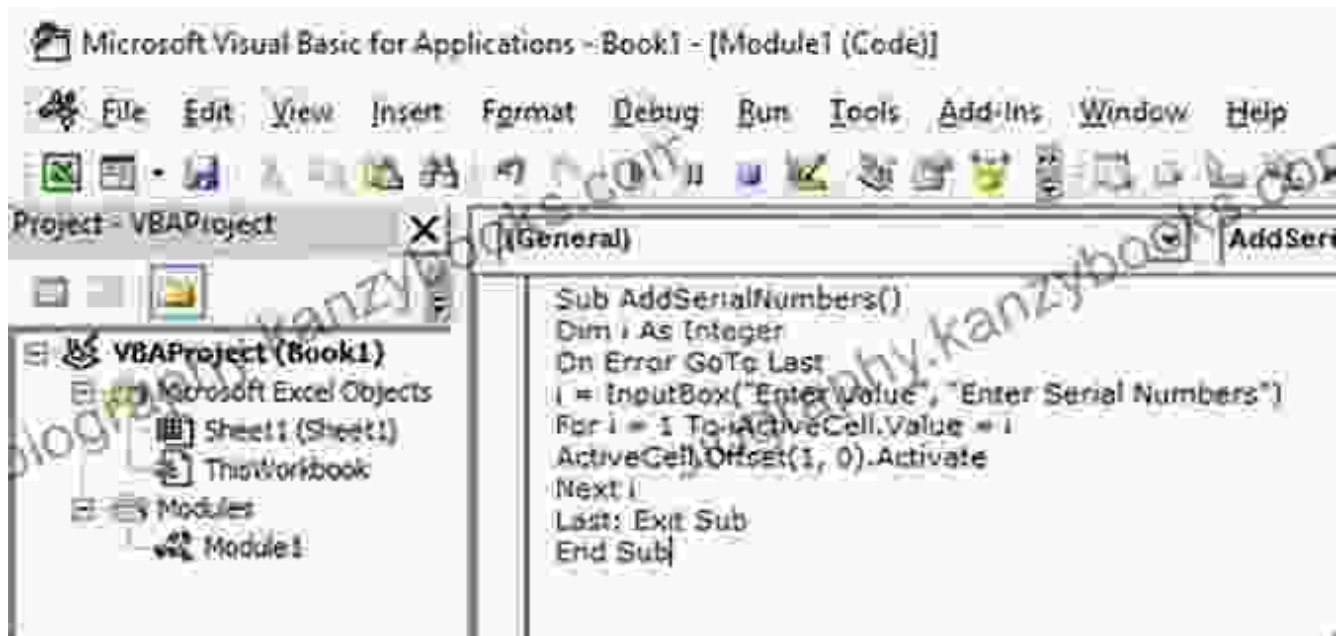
Microsoft Visual Basic for Applications - Book1 - [Module1 (Code)]

File Edit View Insert Format Debug Run Tools Add-Ins Window Help

Project - VBAProject

VBAProject (Book1)
Microsoft Excel Objects
Sheet1 (Sheet1)
ThisWorkbook
Modules
Module1

(General)

AddSeri

Sub AddSerialNumbers()
Dim i As Integer
On Error GoTo Last
i = InputBox("Enter Value", "Enter Serial Numbers")
For i = 1 To i ActiveCell.Value = i
ActiveCell.Offset(1, 0).Activate
Next i
Last: Exit Sub
End Sub

blog.graphy.kanzybooks.com
blog.graphy.kanzybooks.com